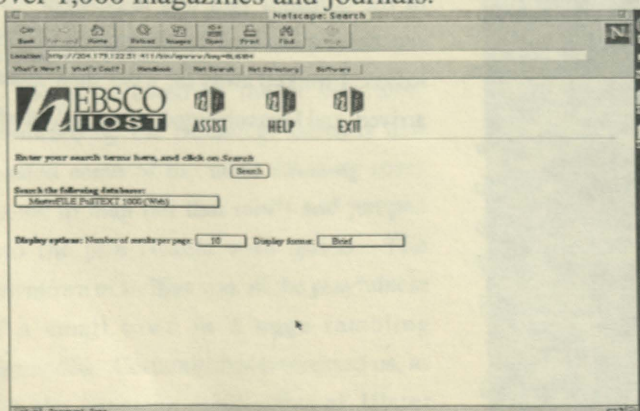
over 1,000 magazines and journals.

Netscape: Search

Back Forward Home Reload Images Open Print Find Stop

Location: http://204.179.122.51:411/bin/epwww/key=KL6384

What's New? What's Cool? Handbook Net Search Net Directory Software

EBSCO HOST ASSIST HELP EXIT

Enter your search terms here, and click on Search

Search

Search the following databases:

MasterFILE FullTEXT 1000 (Web)

Display options: Number of results per page: 10 Display format: Brief

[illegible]